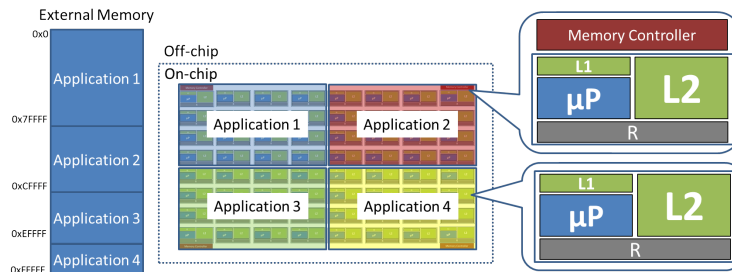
External Memory

0x0

Application 1

0x7FFFF

Application 2

0xCFFFF

Application 3

0xEFFFF

Application 4

0xFFFFF

Off-chip

On-chip

Application 1

Application 2

Application 3

Application 4

Memory Controller

L1

μP

L2

R

L1

μP

L2

R